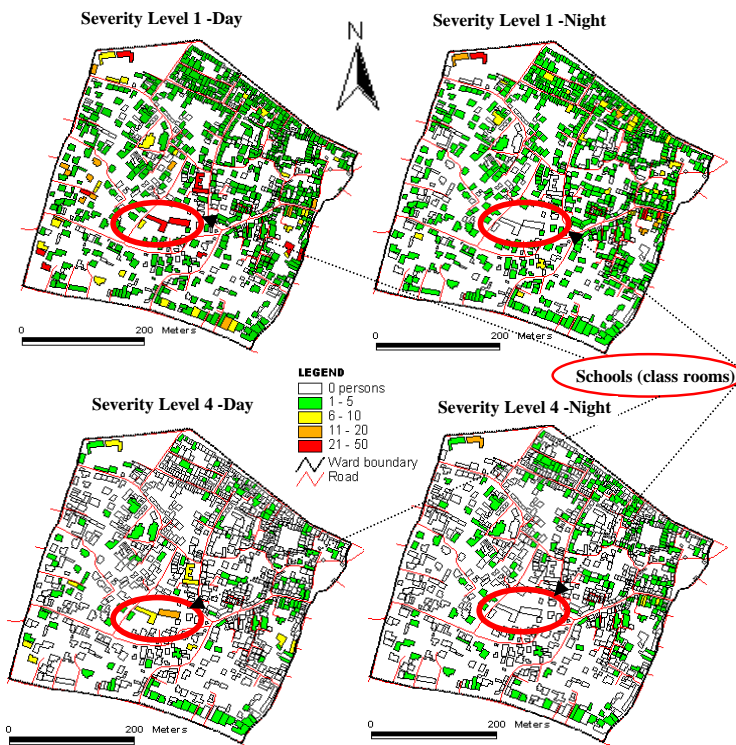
Severity Level 1 -Day

Severity Level 1 -Night

N

0 200 Meters

0 200 Meters

LEGEND
0 persons
1 - 5
6 - 10
11 - 20
21 - 50
Ward boundary
Road

Schools (class rooms)

Severity Level 4 -Day

Severity Level 4 -Night

0 200 Meters

0 200 Meters